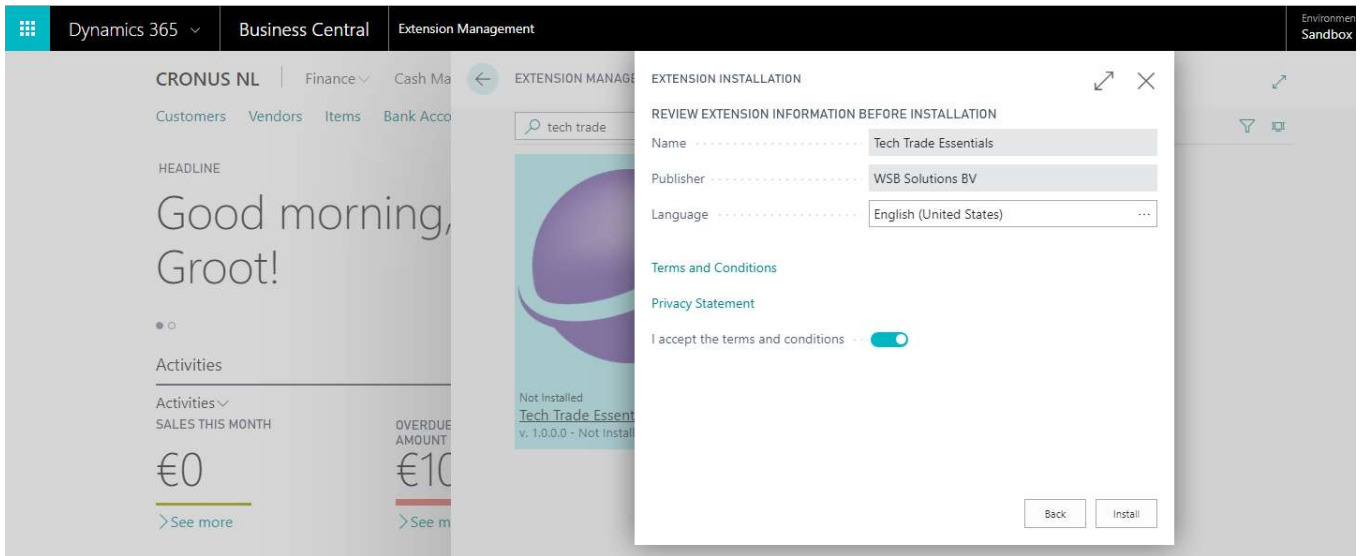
Dynamics 365 | Business Central | Extension Management | Environmen Sandbox

CRONUS NL | Finance | Cash Ma
Customers Vendors Items Bank Acco

HEADLINE
Good morning, Groot!

Activities
Activities
SALES THIS MONTH
€0
See more
OVERDUE AMOUNT
€1(
See m

EXTENSION MANAGE
tech trade
Not Installed
Tech Trade Essent
v. 1.0.0.0 - Not Instal

EXTENSION INSTALLATION
REVIEW EXTENSION INFORMATION BEFORE INSTALLATION

| | |
|---|---|
| Name | Tech Trade Essentials |
| Publisher | WSB Solutions BV |
| Language | English (United States) |

Terms and Conditions
Privacy Statement
I accept the terms and conditions

Back Install